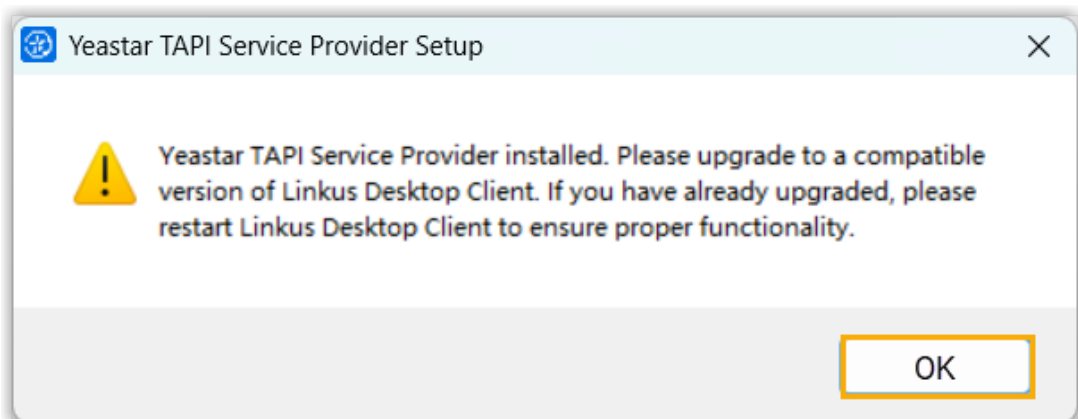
Yeastar TAPI Service Provider Setup

Yeastar TAPI Service Provider installed. Please upgrade to a compatible version of Linkus Desktop Client. If you have already upgraded, please restart Linkus Desktop Client to ensure proper functionality.

OK